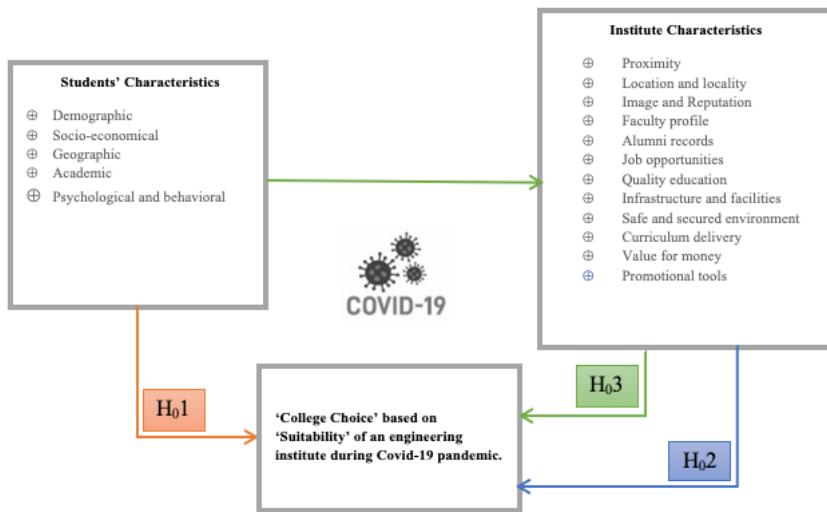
Students' Characteristics

⊕ Demographic
⊕ Socio-economical
⊕ Geographic
⊕ Academic
⊕ Psychological and behavioral

Institute Characteristics

⊕ Proximity
⊕ Location and locality
⊕ Image and Reputation
⊕ Faculty profile
⊕ Alumni records
⊕ Job opportunities
⊕ Quality education
⊕ Infrastructure and facilities
⊕ Safe and secured environment
⊕ Curriculum delivery
⊕ Value for money
⊕ Promotional tools

COVID-19

$H_0$1

$H_0$3

$H_0$2

'College Choice' based on 'Suitability' of an engineering institute during Covid-19 pandemic.